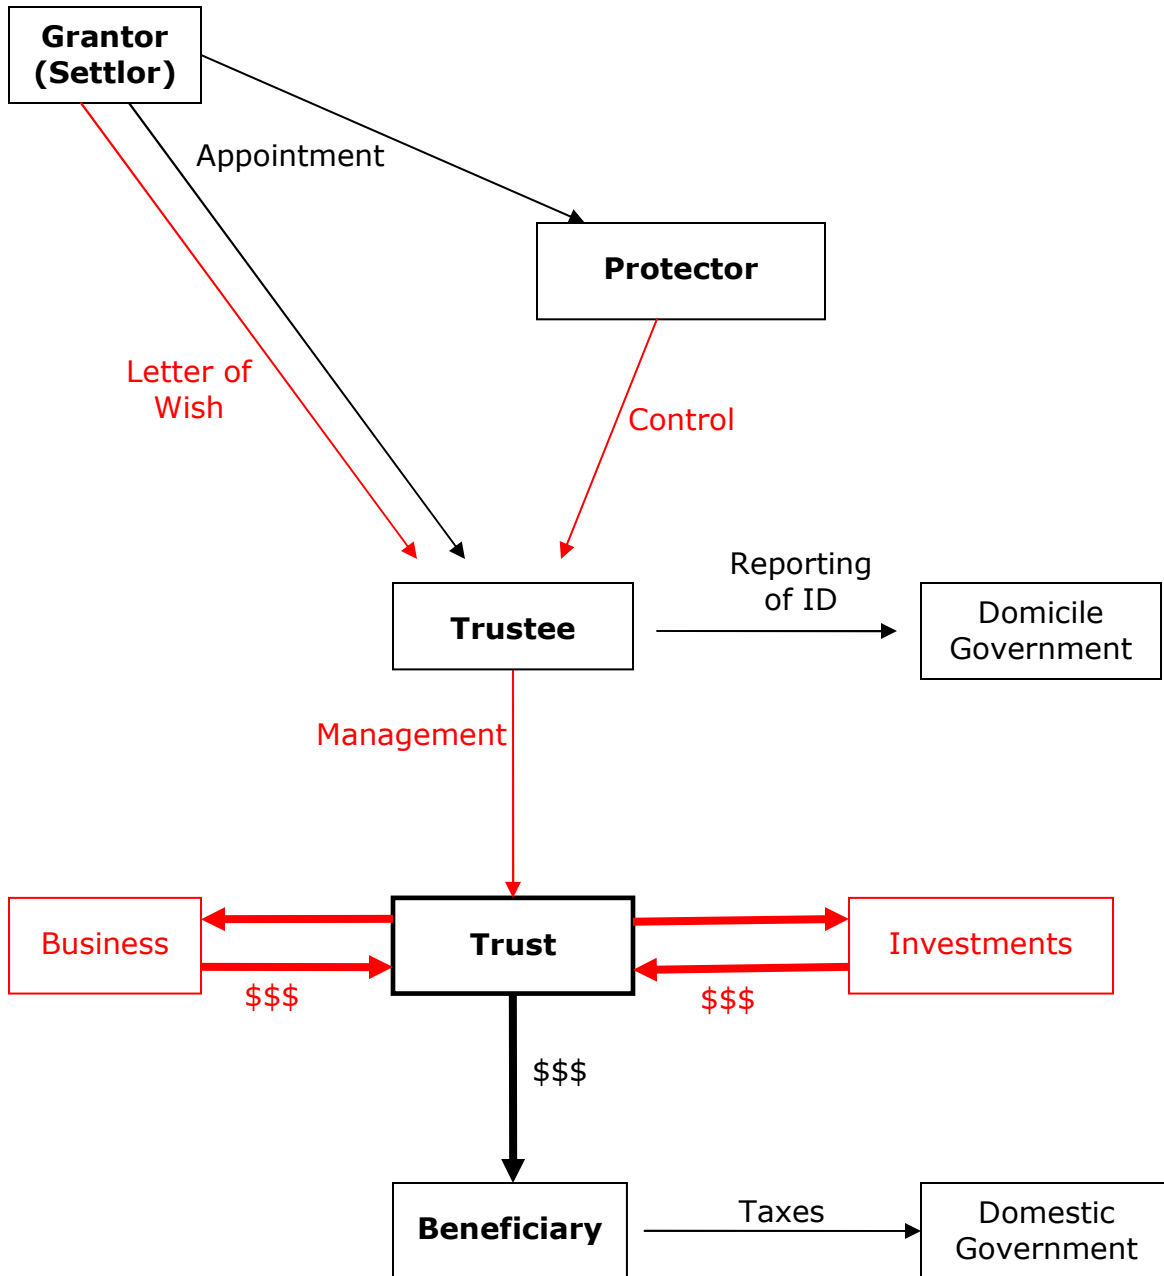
Grantor (Settlor)

Appointment

Protector

Letter of Wish

Control

Reporting of ID

Trustee

Domicile Government

Management

Business

Trust

Investments

$$$

$$$

$$$

Beneficiary

Taxes

Domestic Government